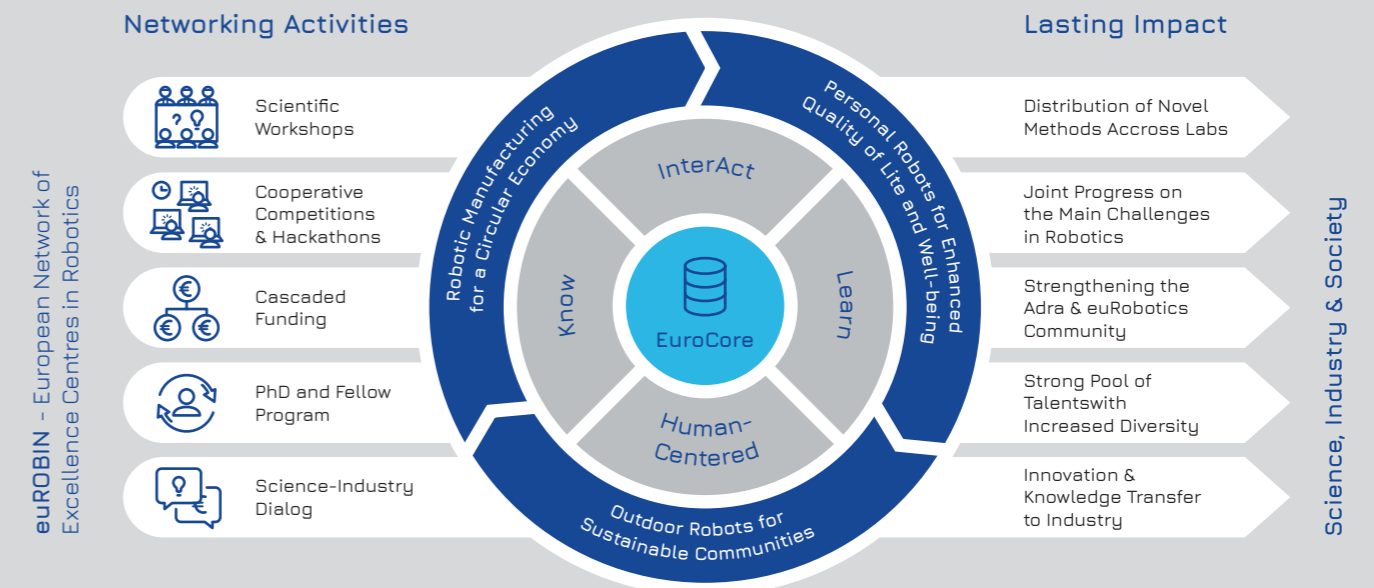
Networking Activities

Lasting Impact

euROBIN - European Network of Excellence Centres in Robotics

Scientific Workshops

Cooperative Competitions & Hackathons

Cascaded Funding

PhD and Fellow Program

Science-Industry Dialog

Robotic Manufacturing for a Circular Economy

Personal Robots for Enhanced Quality of Life and Well-being

Outdoor Robots for Sustainable Communities

InterAct

Know

Learn

Human-Centered

EuroCore

Distribution of Novel Methods Accross Labs

Joint Progress on the Main Challenges in Robotics

Strengthening the Adra & euRobotics Community

Strong Pool of Talentswith Increased Diversity

Innovation & Knowledge Transfer to Industry

Science, Industry & Society